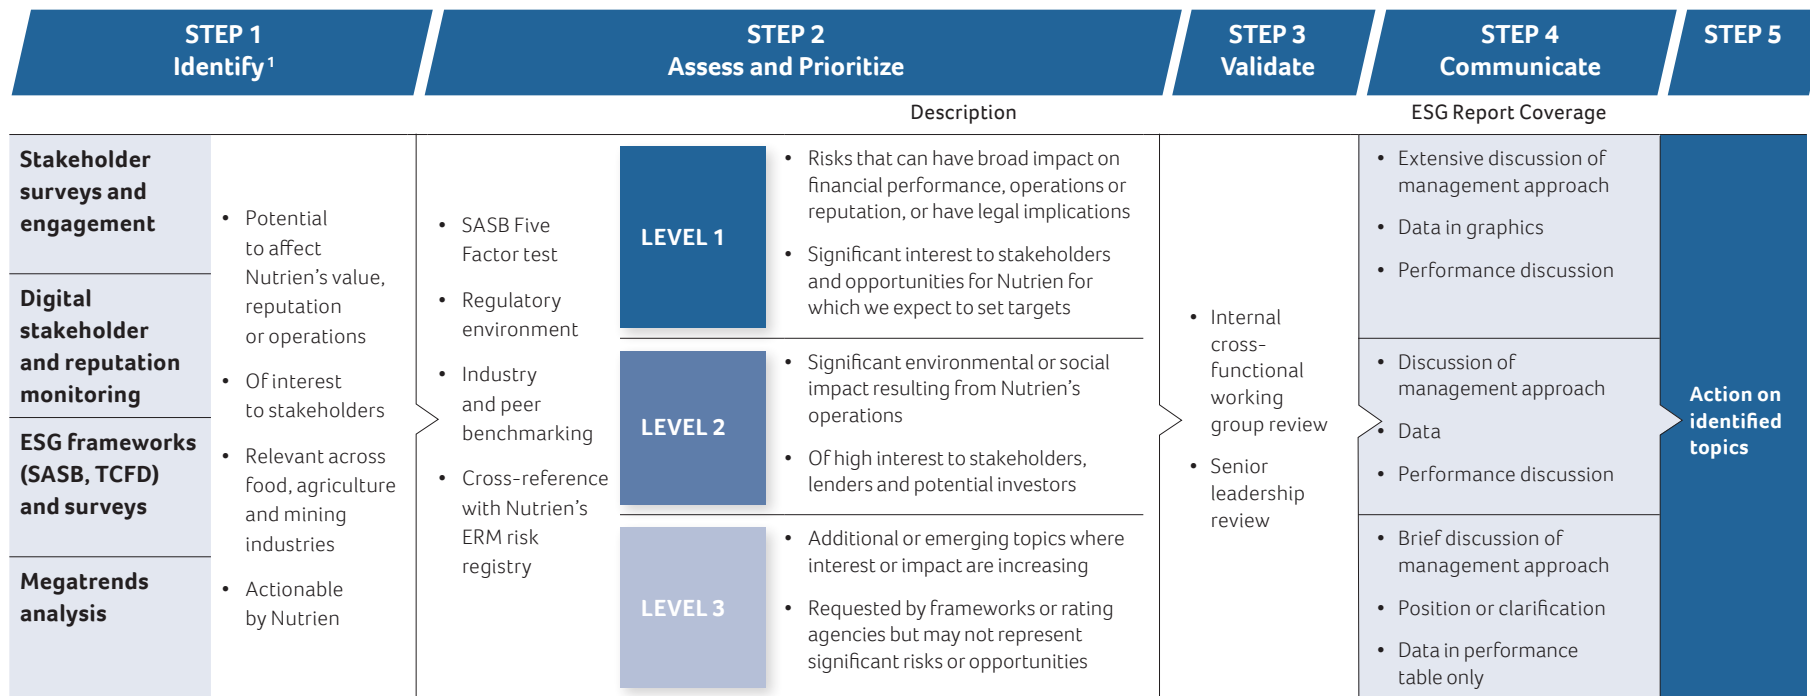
STEP 1
Identify$^1$

STEP 2
Assess and Prioritize

STEP 3
Validate

STEP 4
Communicate

STEP 5

Description

ESG Report Coverage

Stakeholder surveys and engagement

Digital stakeholder and reputation monitoring

ESG frameworks (SASB, TCFD) and surveys

Megatrends analysis

• Potential to affect Nutrien's value, reputation or operations
• Of interest to stakeholders
• Relevant across food, agriculture and mining industries
• Actionable by Nutrien

• SASB Five Factor test
• Regulatory environment
• Industry and peer benchmarking
• Cross-reference with Nutrien's ERM risk registry

LEVEL 1

• Risks that can have broad impact on financial performance, operations or reputation, or have legal implications
• Significant interest to stakeholders and opportunities for Nutrien for which we expect to set targets

LEVEL 2

• Significant environmental or social impact resulting from Nutrien's operations
• Of high interest to stakeholders, lenders and potential investors

LEVEL 3

• Additional or emerging topics where interest or impact are increasing
• Requested by frameworks or rating agencies but may not represent significant risks or opportunities

• Internal cross-functional working group review
• Senior leadership review

• Extensive discussion of management approach
• Data in graphics
• Performance discussion

• Discussion of management approach
• Data
• Performance discussion

• Brief discussion of management approach
• Position or clarification
• Data in performance table only

Action on identified topics